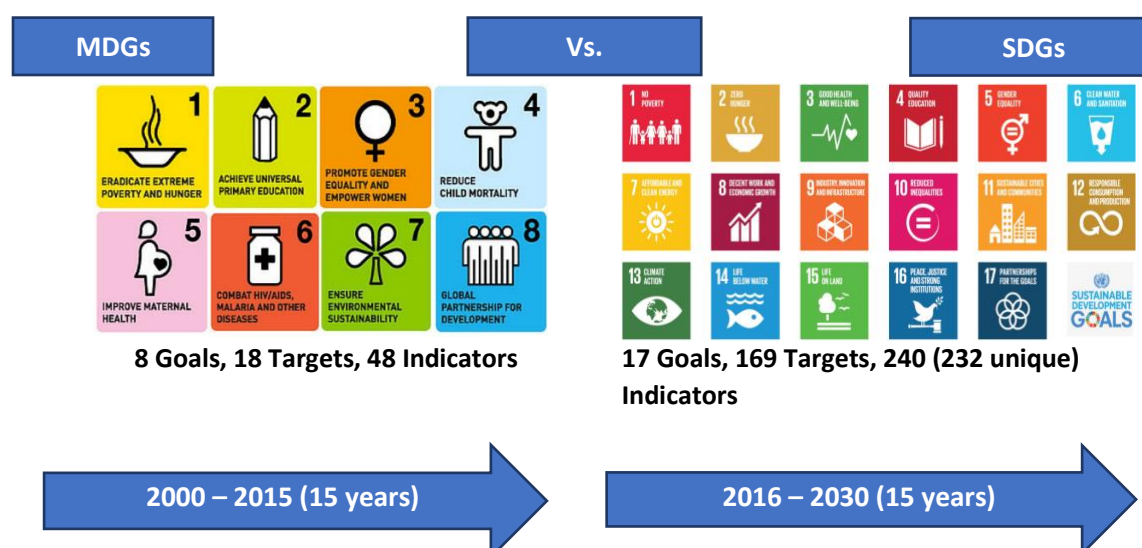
MDGs

Vs.

SDGs

1 ERADICATE EXTREME POVERTY AND HUNGER

2 ACHIEVE UNIVERSAL PRIMARY EDUCATION

3 PROMOTE GENDER EQUALITY AND EMPOWER WOMEN

4 REDUCE CHILD MORTALITY

5 IMPROVE MATERNAL HEALTH

6 COMBAT HIV/AIDS, MALARIA AND OTHER DISEASES

7 ENSURE ENVIRONMENTAL SUSTAINABILITY

8 GLOBAL PARTNERSHIP FOR DEVELOPMENT

8 Goals, 18 Targets, 48 Indicators

1 NO POVERTY

2 ZERO HUNGER

3 GOOD HEALTH AND WELL-BEING

4 QUALITY EDUCATION

5 GENDER EQUALITY

6 CLEAN WATER AND SANITATION

7 AFFORDABLE AND CLEAN ENERGY

8 DECENT WORK AND ECONOMIC GROWTH

9 INDUSTRY, INNOVATION AND INFRASTRUCTURE

10 REDUCED INEQUALITIES

11 SUSTAINABLE CITIES AND COMMUNITIES

12 RESPONSIBLE CONSUMPTION AND PRODUCTION

13 CLIMATE ACTION

14 LIFE BELOW WATER

15 LIFE ON LAND

16 PEACE, JUSTICE AND STRONG INSTITUTIONS

17 PARTNERSHIPS FOR THE GOALS

SUSTAINABLE DEVELOPMENT GOALS

17 Goals, 169 Targets, 240 (232 unique) Indicators

2000 – 2015 (15 years)

2016 – 2030 (15 years)